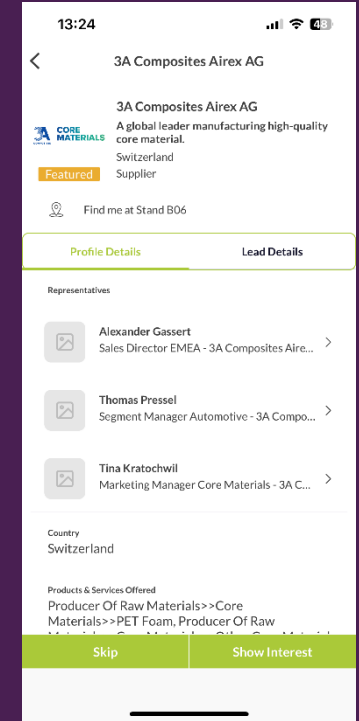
13:24
48

3A Composites Airex AG

3A CORE MATERIALS

3A Composites Airex AG
A global leader manufacturing high-quality core material.
Switzerland
Featured
Supplier

Find me at Stand B06

Profile Details
Lead Details

Representatives

Alexander Gassert
Sales Director EMEA - 3A Composites Aire...

Thomas Pressel
Segment Manager Automotive - 3A Compo...

Tina Kratochwil
Marketing Manager Core Materials - 3A C...

Country
Switzerland

Products & Services Offered
Producer Of Raw Materials>>Core Materials>>PET Foam, Producer Of Raw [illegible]

Skip
Show Interest